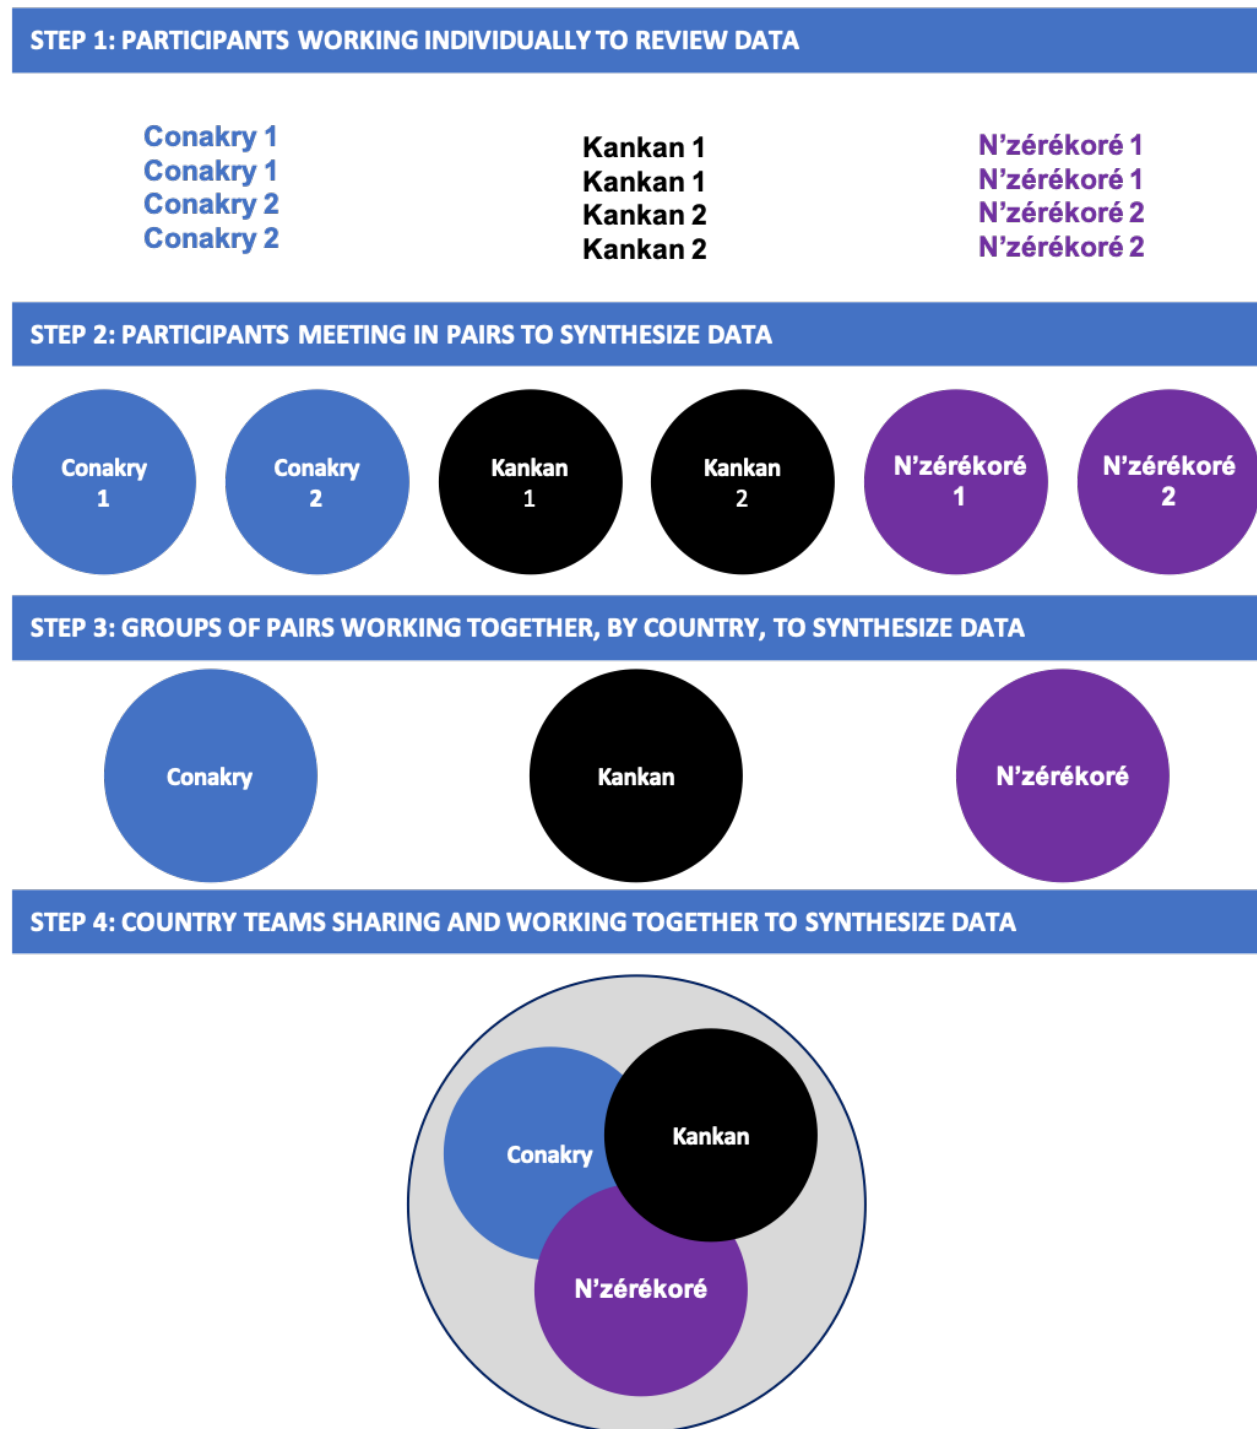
STEP 1: PARTICIPANTS WORKING INDIVIDUALLY TO REVIEW DATA

Conakry 1
Conakry 1
Conakry 2
Conakry 2

Kankan 1
Kankan 1
Kankan 2
Kankan 2

N'zérékoré 1
N'zérékoré 1
N'zérékoré 2
N'zérékoré 2

STEP 2: PARTICIPANTS MEETING IN PAIRS TO SYNTHESIZE DATA

Conakry 1

Conakry 2

Kankan 1

Kankan 2

N'zérékoré 1

N'zérékoré 2

STEP 3: GROUPS OF PAIRS WORKING TOGETHER, BY COUNTRY, TO SYNTHESIZE DATA

Conakry

Kankan

N'zérékoré

STEP 4: COUNTRY TEAMS SHARING AND WORKING TOGETHER TO SYNTHESIZE DATA

Conakry

Kankan

N'zérékoré